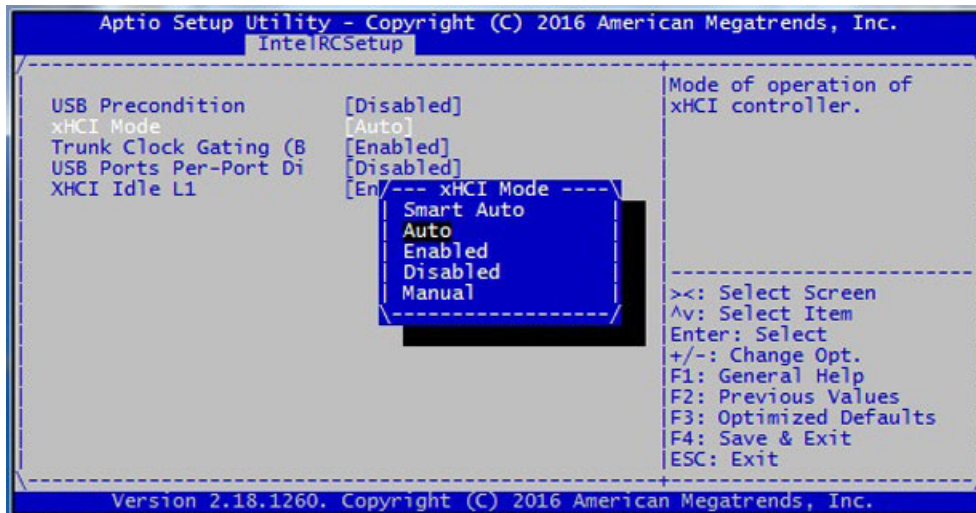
Aptio Setup Utility – Copyright (C) 2016 American Megatrends, Inc.
IntelRCSetup

USB Precondition [Disabled]
xHCI Mode [Auto]
Trunk Clock Gating (B [Enabled]
USB Ports Per-Port Di [Disabled]
XHCI Idle L1 [En

xHCI Mode
Smart Auto
Auto
Enabled
Disabled
Manual

Mode of operation of xHCI controller.

><: Select Screen
^v: Select Item
Enter: Select
+/-: Change Opt.
F1: General Help
F2: Previous Values
F3: Optimized Defaults
F4: Save & Exit
ESC: Exit

Version 2.18.1260. Copyright (C) 2016 American Megatrends, Inc.